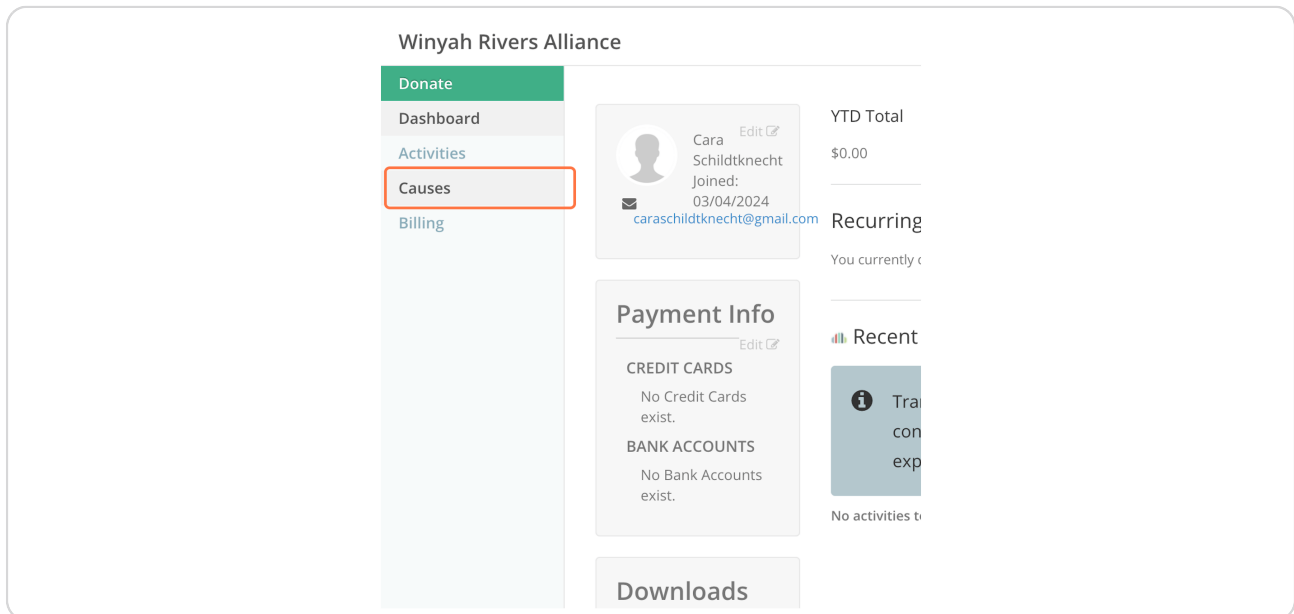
Winyah Rivers Alliance

Donate
Dashboard
Activities
Causes
Billing

Edit
Cara Schildtknecht
Joined: 03/04/2024
caraschildtknecht@gmail.com

YTD Total
$0.00

Recurring
You currently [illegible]

Payment Info
Edit
CREDIT CARDS
No Credit Cards exist.
BANK ACCOUNTS
No Bank Accounts exist.

Recent

Tra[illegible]
con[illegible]
exp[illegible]

No activities t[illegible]

Downloads